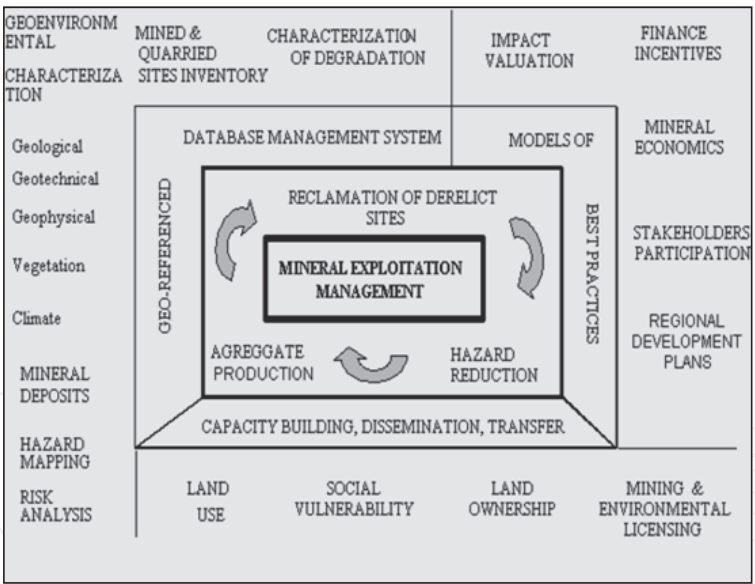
GEOENVIRONMENTAL CHARACTERIZATION

MINED & QUARRIED SITES INVENTORY

CHARACTERIZATION OF DEGRADATION

IMPACT VALUATION

FINANCE INCENTIVES

Geological

Geotechnical

Geophysical

Vegetation

Climate

MINERAL DEPOSITS

HAZARD MAPPING

RISK ANALYSIS

DATABASE MANAGEMENT SYSTEM

MODELS OF

MINERAL ECONOMICS

STAKEHOLDERS PARTICIPATION

REGIONAL DEVELOPMENT PLANS

GEO-REFERENCED

RECLAMATION OF DERELICT SITES

BEST PRACTICES

MINERAL EXPLOITATION MANAGEMENT

AGREGGATE PRODUCTION

HAZARD REDUCTION

CAPACITY BUILDING, DISSEMINATION, TRANSFER

LAND USE

SOCIAL VULNERABILITY

LAND OWNERSHIP

MINING & ENVIRONMENTAL LICENSING